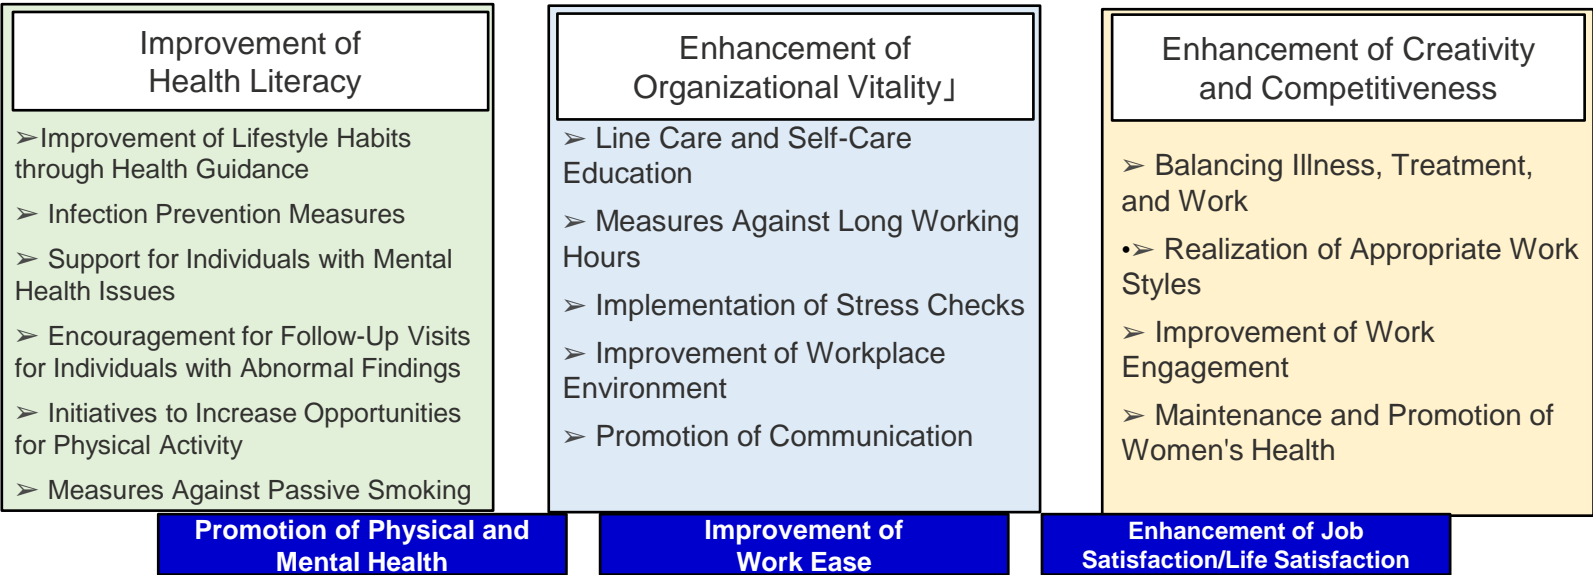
Improvement of Health Literacy

➢Improvement of Lifestyle Habits through Health Guidance

➢ Infection Prevention Measures

➢ Support for Individuals with Mental Health Issues

➢ Encouragement for Follow-Up Visits for Individuals with Abnormal Findings

➢ Initiatives to Increase Opportunities for Physical Activity

➢ Measures Against Passive Smoking

Enhancement of Organizational Vitality」

➢ Line Care and Self-Care Education

➢ Measures Against Long Working Hours

➢ Implementation of Stress Checks

➢ Improvement of Workplace Environment

➢ Promotion of Communication

Enhancement of Creativity and Competitiveness

➢ Balancing Illness, Treatment, and Work

•➢ Realization of Appropriate Work Styles

➢ Improvement of Work Engagement

➢ Maintenance and Promotion of Women's Health

Promotion of Physical and Mental Health

Improvement of Work Ease

Enhancement of Job Satisfaction/Life Satisfaction